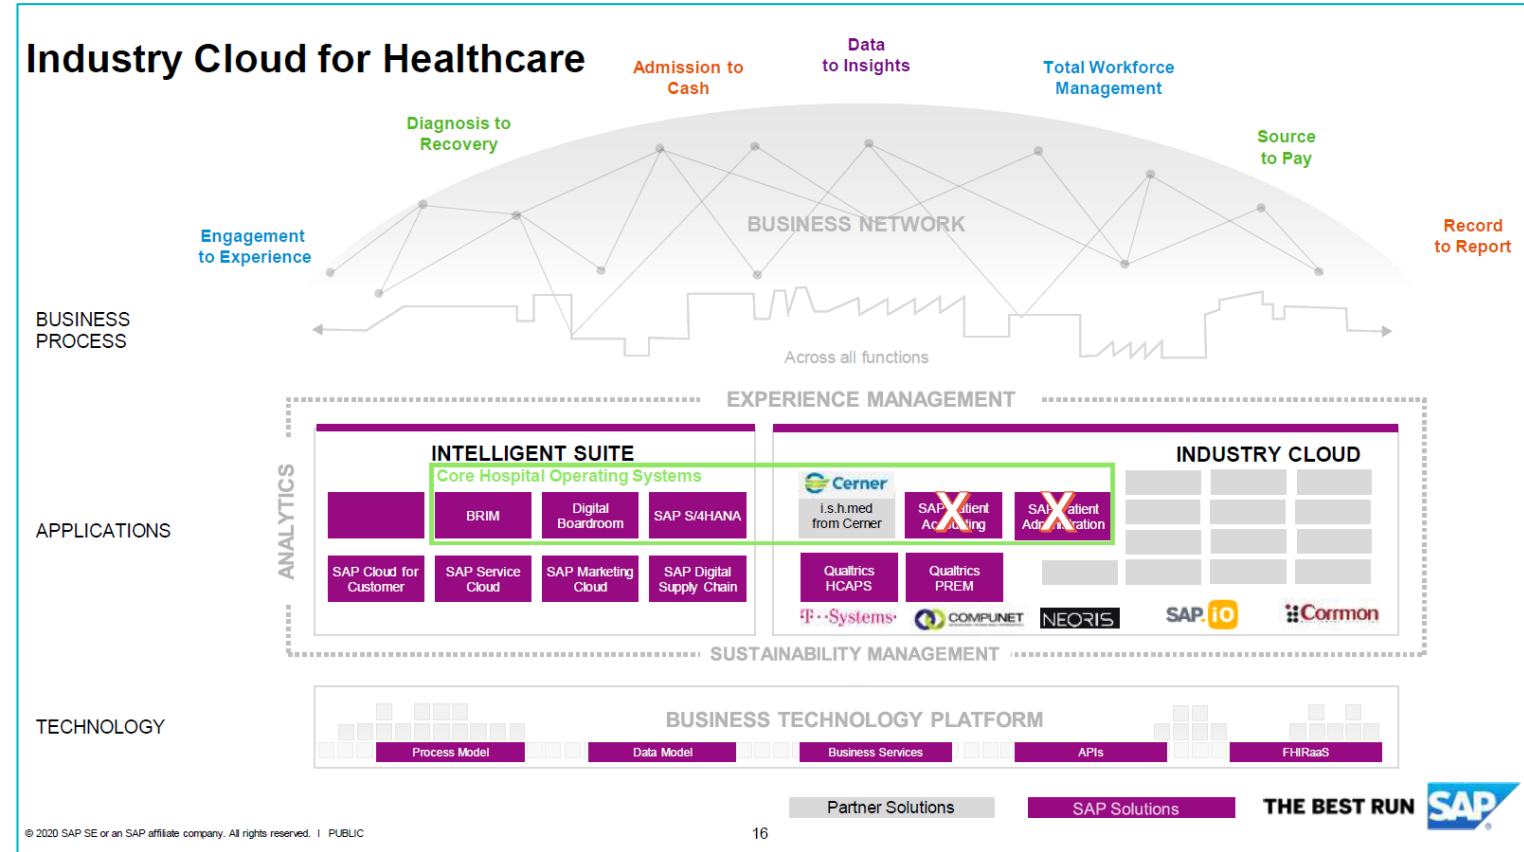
Industry Cloud for Healthcare

Admission to Cash

Data to Insights

Total Workforce Management

Diagnosis to Recovery

Source to Pay

Engagement to Experience

Record to Report

BUSINESS NETWORK

BUSINESS PROCESS

Across all functions

EXPERIENCE MANAGEMENT

ANALYTICS

INTELLIGENT SUITE

Core Hospital Operating Systems

INDUSTRY CLOUD

APPLICATIONS

BRIM

Digital Boardroom

SAP S/4HANA

Cerner

i.s.h.med from Cerner

SAP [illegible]tient Ac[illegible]ting

SA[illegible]atient Adr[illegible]ration

SAP Cloud for Customer

SAP Service Cloud

SAP Marketing Cloud

SAP Digital Supply Chain

Qualtrics HCAPS

Qualtrics PREM

T··Systems·

COMPUNET

NEORIS

SAP.iO

Cormon

SUSTAINABILITY MANAGEMENT

TECHNOLOGY

BUSINESS TECHNOLOGY PLATFORM

Process Model

Data Model

Business Services

APIs

FHIRaaS

Partner Solutions

SAP Solutions

THE BEST RUN SAP

© 2020 SAP SE or an SAP affiliate company. All rights reserved. ǀ PUBLIC

16